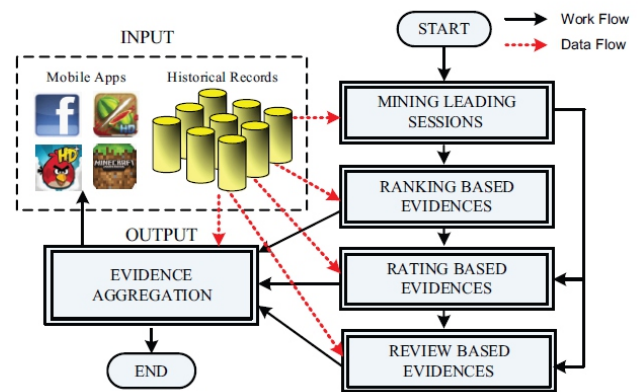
START

Work Flow

Data Flow

INPUT

Mobile Apps

Historical Records

MINING LEADING SESSIONS

RANKING BASED EVIDENCES

OUTPUT

EVIDENCE AGGREGATION

RATING BASED EVIDENCES

REVIEW BASED EVIDENCES

END